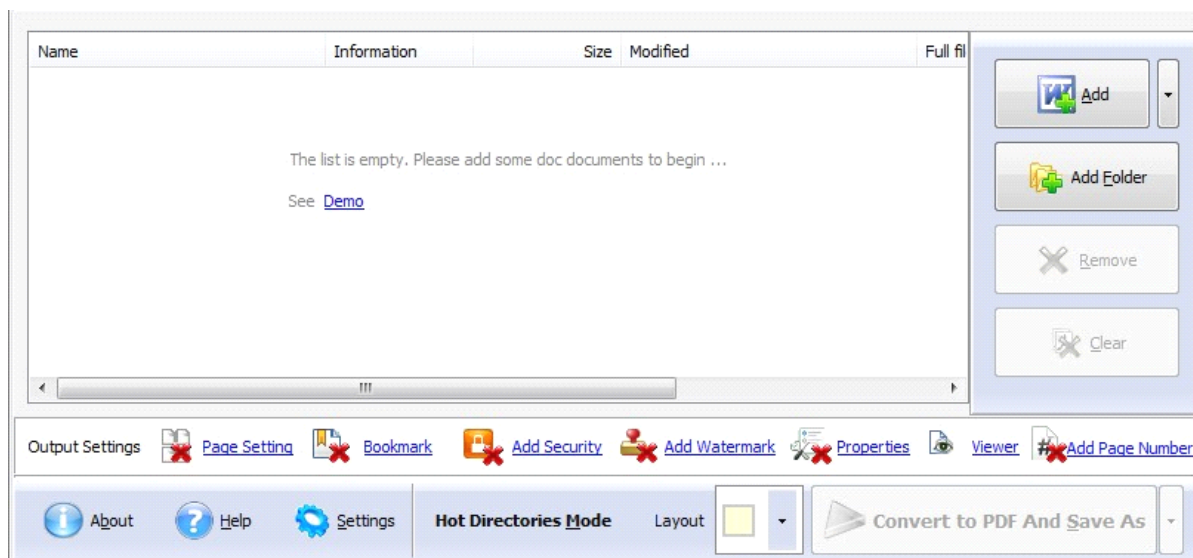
| Name | Information | Size | Modified | Full fil |
|---|---|---|---|---|

The list is empty. Please add some doc documents to begin ...

See Demo

Add

Add Folder

Remove

Clear

Output Settings Page Setting Bookmark Add Security Add Watermark Properties Viewer Add Page Number

About Help Settings Hot Directories Mode Layout Convert to PDF And Save As